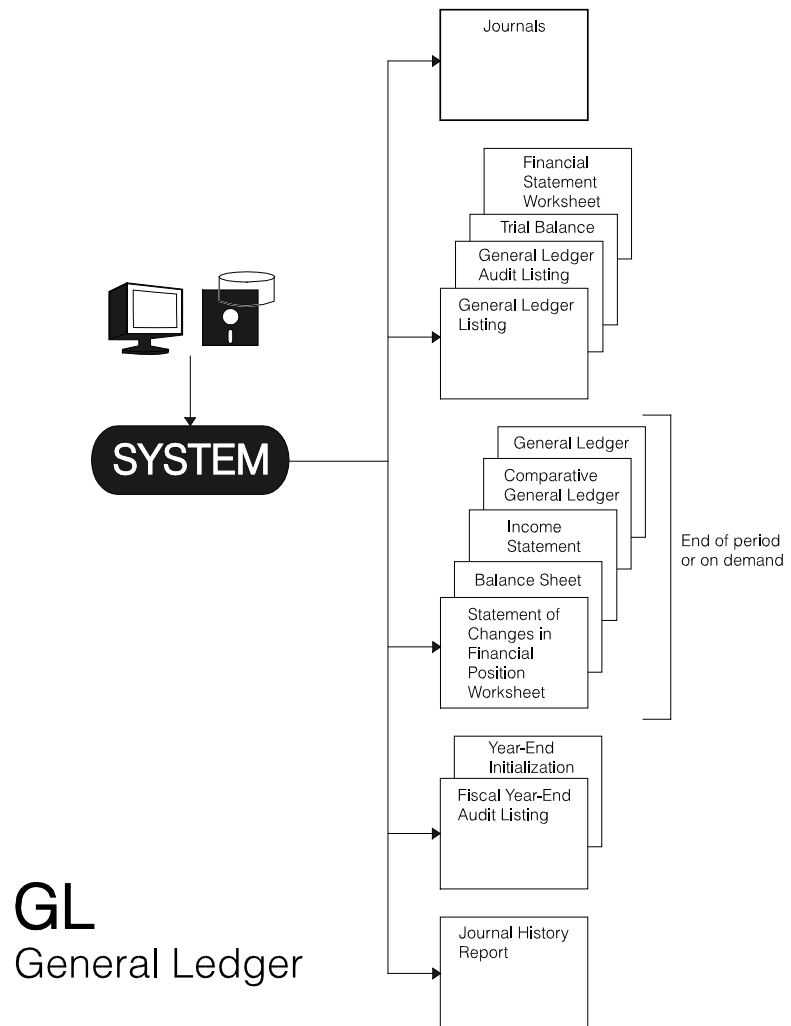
SYSTEM

Journals

Financial Statement Worksheet

Trial Balance

General Ledger Audit Listing

General Ledger Listing

General Ledger

Comparative General Ledger

Income Statement

Balance Sheet

Statement of Changes in Financial Position Worksheet

End of period or on demand

Year-End Initialization

Fiscal Year-End Audit Listing

Journal History Report

GL
General Ledger